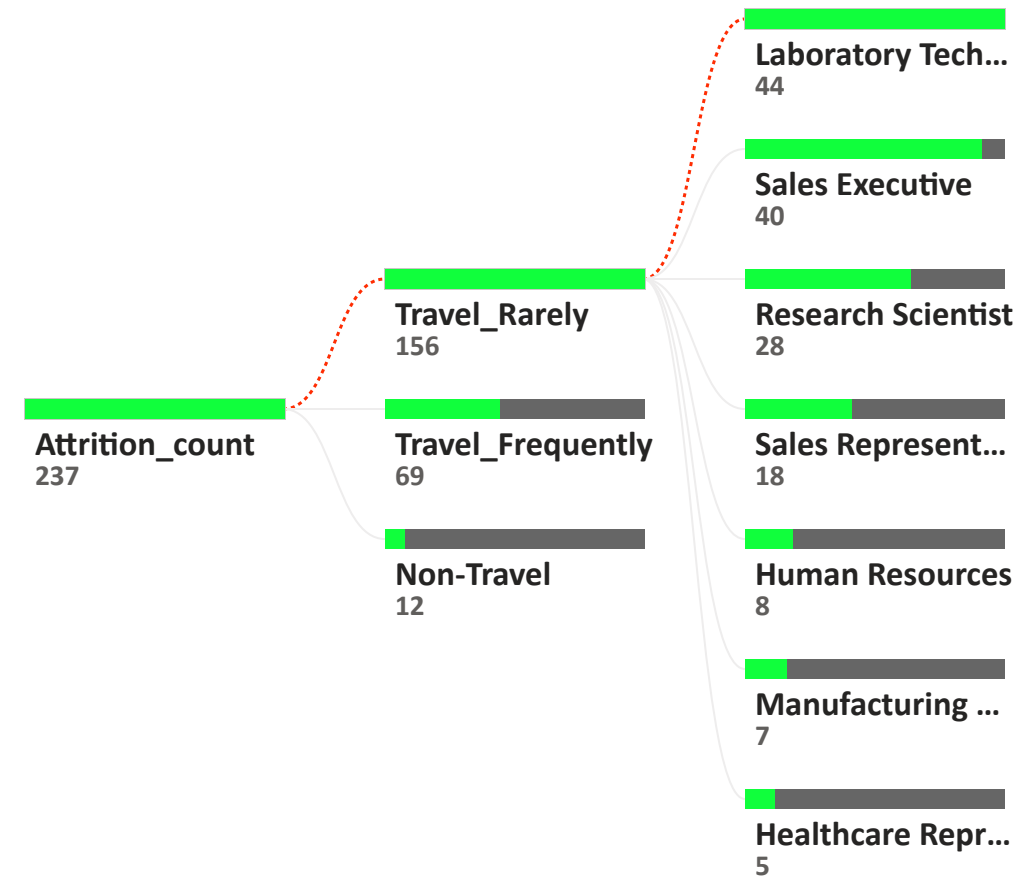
Attrition_count
237

Travel_Rarely
156

Travel_Frequently
69

Non-Travel
12

Laboratory Tech...
44

Sales Executive
40

Research Scientist
28

Sales Represent...
18

Human Resources
8

Manufacturing ...
7

Healthcare Repr...
5